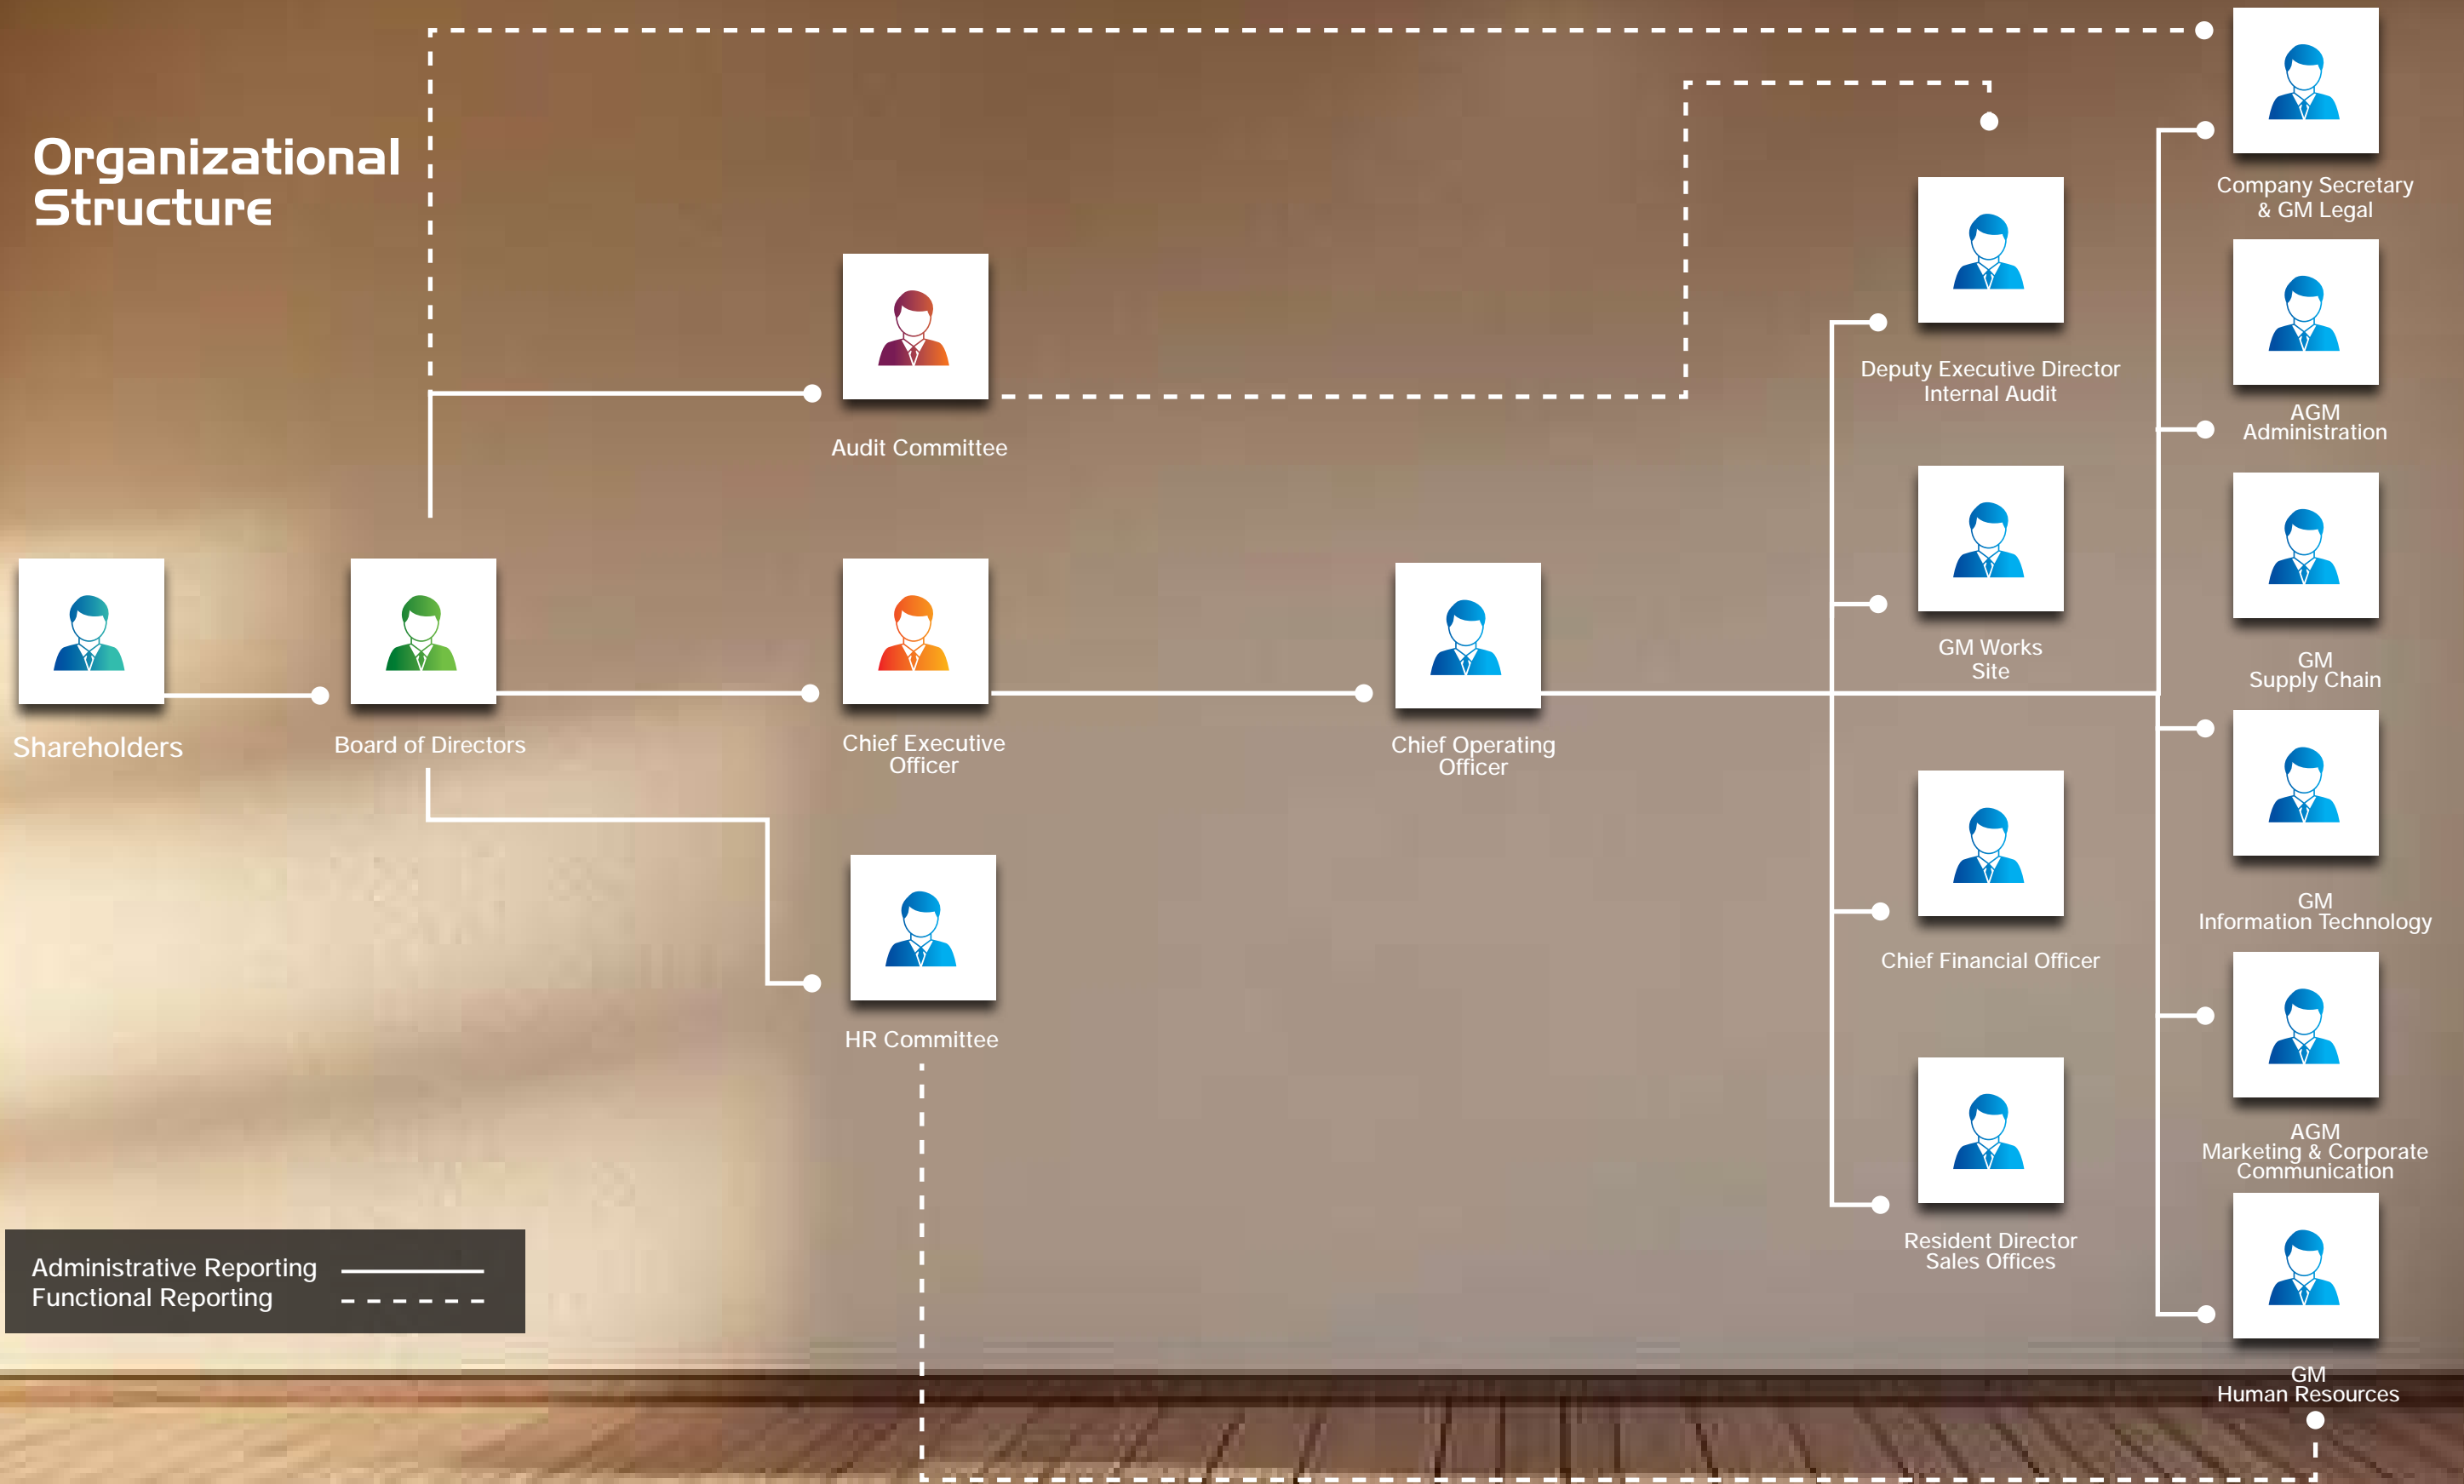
Organizational Structure

Audit Committee

Shareholders

Board of Directors

Chief Executive Officer

Chief Operating Officer

HR Committee

Deputy Executive Director Internal Audit

GM Works Site

Chief Financial Officer

Resident Director Sales Offices

Company Secretary & GM Legal

AGM Administration

GM Supply Chain

GM Information Technology

AGM Marketing & Corporate Communication

GM Human Resources

Administrative Reporting
Functional Reporting